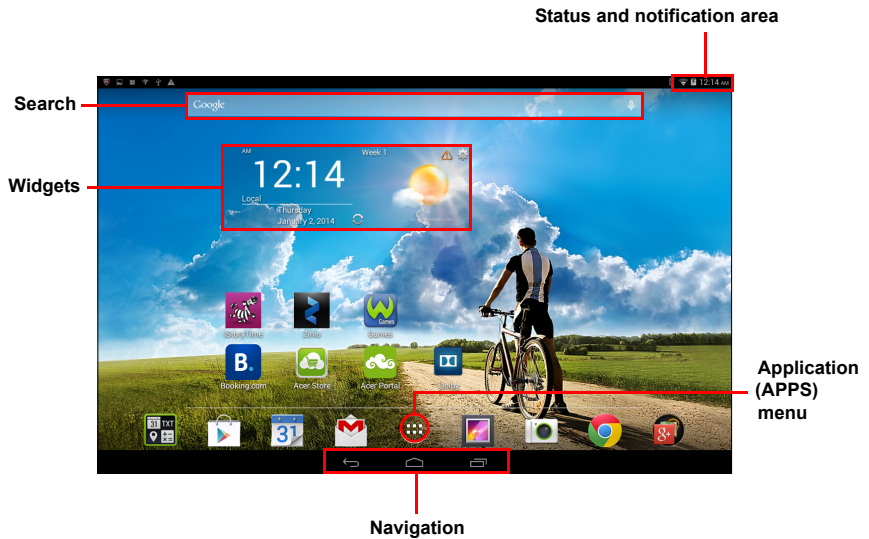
Status and notification area

12:14 AM

Search

Google

Widgets

AM
12:14
Week 1
Local
Thursday
January 2, 2014

StoryTime
Zinio
Games
Games

Booking.com
Acer Store
Acer Portal
Dolby

31 TXT

31

Application (APPS) menu

Navigation